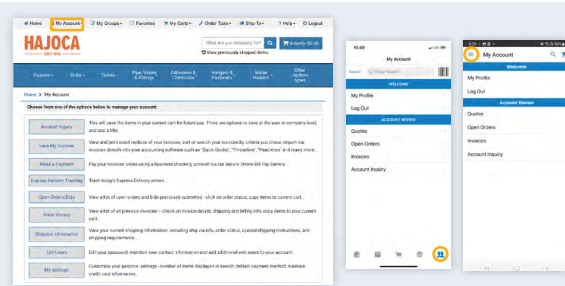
Home | My Account | My Groups | Favorites | My Carts | Order Tools | Ship-To | Help | Logout

HAJOCA
SINCE 1858

What are you shopping for? | 0 items - $0.00
View previously shopped items

Faucets | Sinks | Toilets | Pipe, Valves & Fittings | Adhesives & Chemicals | Hangers & Fasteners | Water Heaters | Other Categories

Home > My Account

Choose from one of the options below to manage your account:

| | |
|---|---|
| Account Inquiry | This will save the items in your current cart for future use. There are options to save at the user or company level, and add a title. |
| View My Invoices | View and print exact replicas of your invoices, sort or search your invoices by criteria you choose, import our invoices directly into your accounting software such as "Quick Books", "Timberline", "Peachtree" and many more. |
| Make a Payment | Pay your invoices online using a business checking account via our secure Online Bill Pay Service. |
| Express Delivery Tracking | Track today's Express Delivery orders. |
| Open Orders/Bids | View a list of open orders and bids previously submitted - click on order status, copy items to current cart. |
| Order History | View a list of all previous invoices - Check on invoice details, shipping and billing info, copy items to your current cart. |
| Shipment Information | View your current shipping information: including ship via info, order status, special shipping instructions, and shipping requirements. |
| Cell Users | Edit your password, maintain new contact information and add additional web users to your account. |
| My Settings | Customize your personal settings - number of items displayed in search, default payment method, maintain credit card information. |

10:49
My Account
Search | Enter Search
WELCOME
My Profile
Log Out
ACCOUNT REVIEW
Quotes
Open Orders
Invoices
Account Inquiry

My Account
Welcome
My Profile
Log Out
Account Review
Quotes
Open Orders
Invoices
Account Inquiry